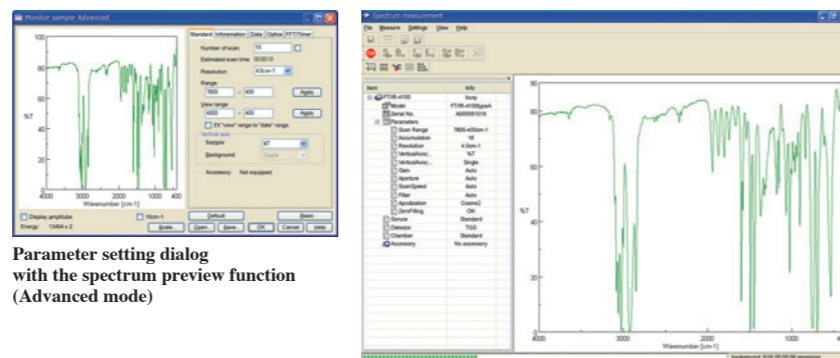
Monitor sample Advanced

Standard | Information | Data | Option | FFT/Timer

Number of scan: 16

Estimated scan time: 00:00:19

Resolution: 4.0cm-1

Range
7800 ~ 400 Apply

View range
4000 ~ 400 Apply

Fit "view" range to "data" range

Vertical axis
Sample: %T
Background: Single

Accessory: Not equipped

100
80
60
%T
40
20
0
4000 3000 2000 1000 400
Wavenumber [cm-1]

Display amplitude
16cm-1
Energy 13494 x 2

Default | Basic
Scale... | Open... | Save... | OK | Cancel | Help

Parameter setting dialog with the spectrum preview function (Advanced mode)

Spectrum measurement

File Measure Settings View Help

| Item | Info |
|---|---|
| FT/IR-4100 | Busy |
| Model | FT/IR-4100typeA |
| Serial No. | A000561018 |
| Parameters | |
| Scan Range | 7800-400cm-1 |
| Accumulation | 16 |
| Resolution | 4.0cm-1 |
| VerticalAxis( | %T |
| VerticalAxis( | Single |
| Gain | Auto |
| Aperture | Auto |
| ScanSpeed | Auto |
| Filter | Auto |
| Apodization | Cosine2 |
| ZeroFilling | ON |
| Source | Standard |
| Detector | TGS |
| Chamber | Standard |
| Accessory | No accessory |

80
60
%T
40
20
4000 3000 2000 1000
Wavenumber [cm-1]